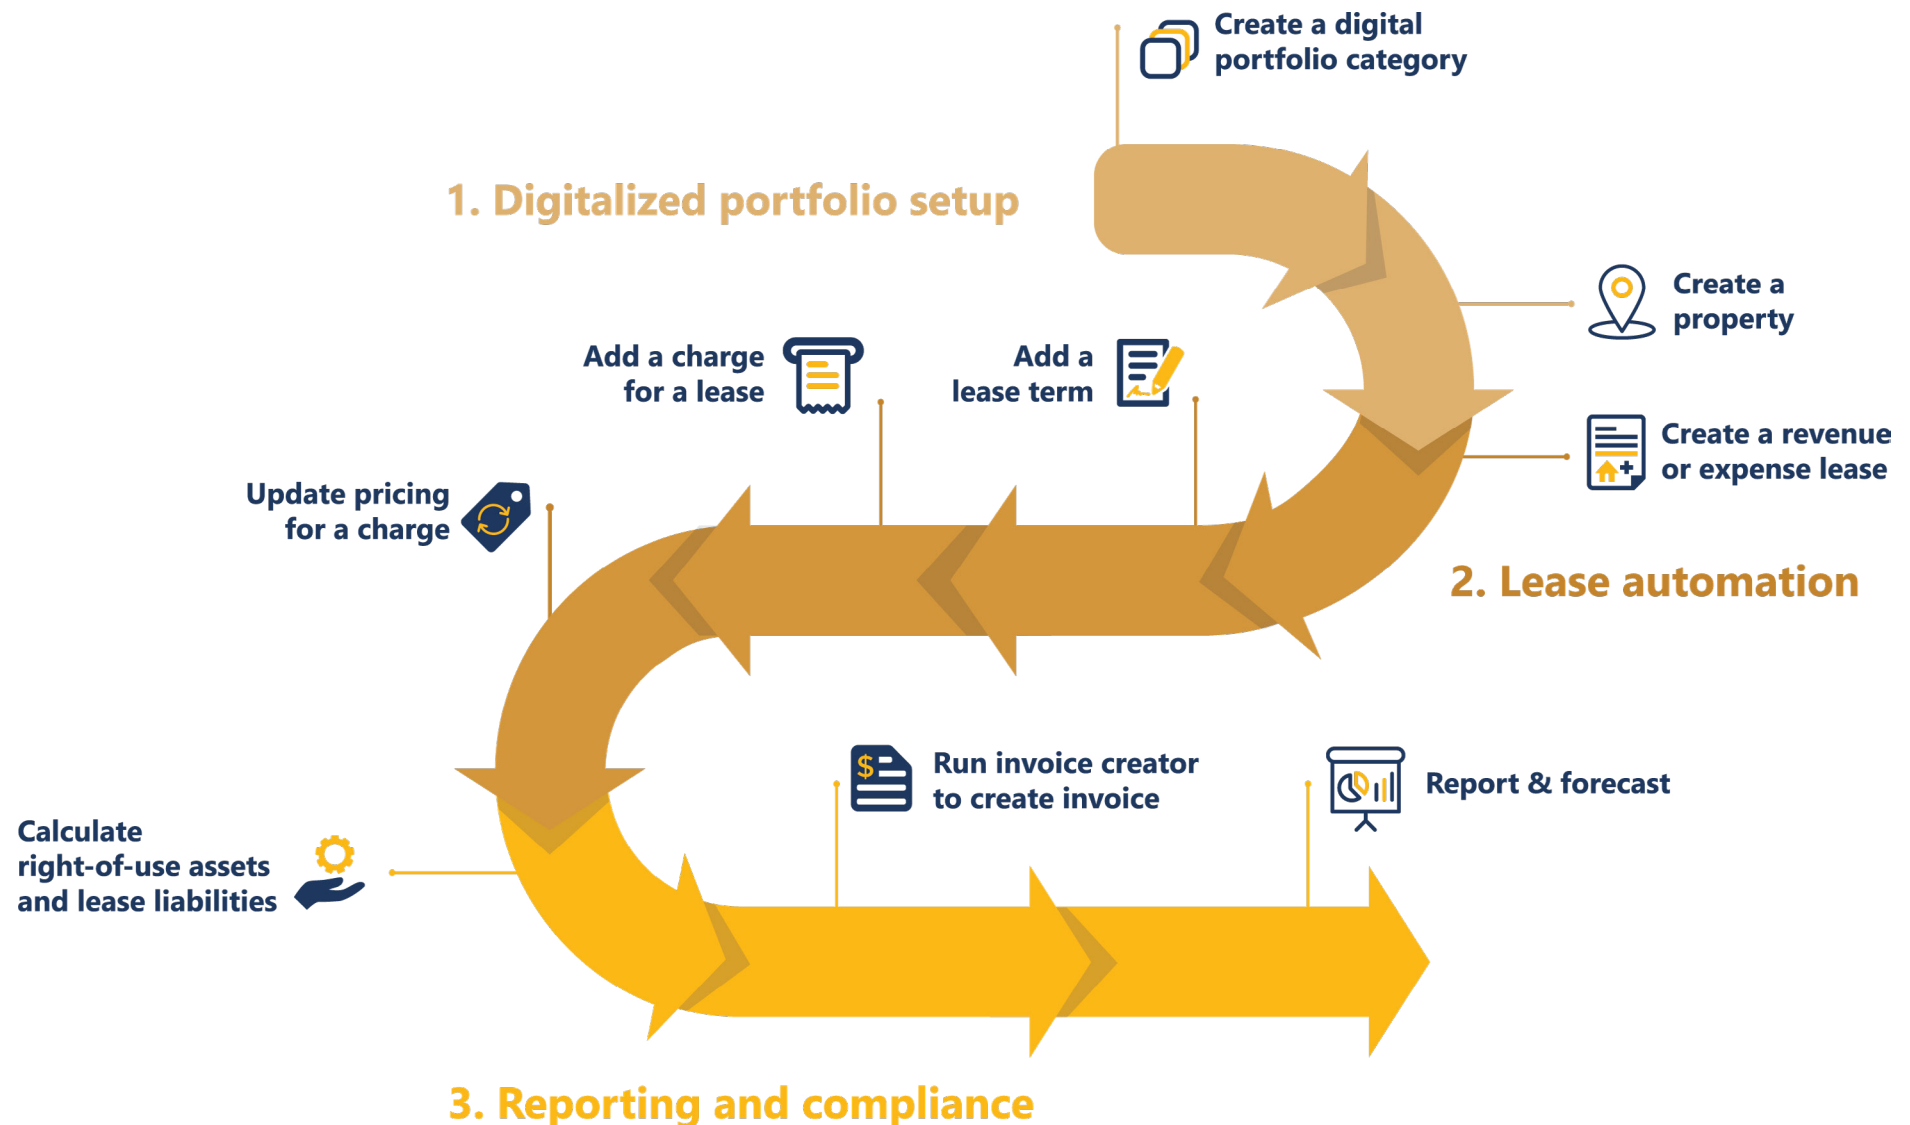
Create a digital portfolio category

1. Digitalized portfolio setup

Create a property

Add a charge for a lease

Add a lease term

Create a revenue or expense lease

Update pricing for a charge

2. Lease automation

Run invoice creator to create invoice

Report & forecast

Calculate right-of-use assets and lease liabilities

3. Reporting and compliance